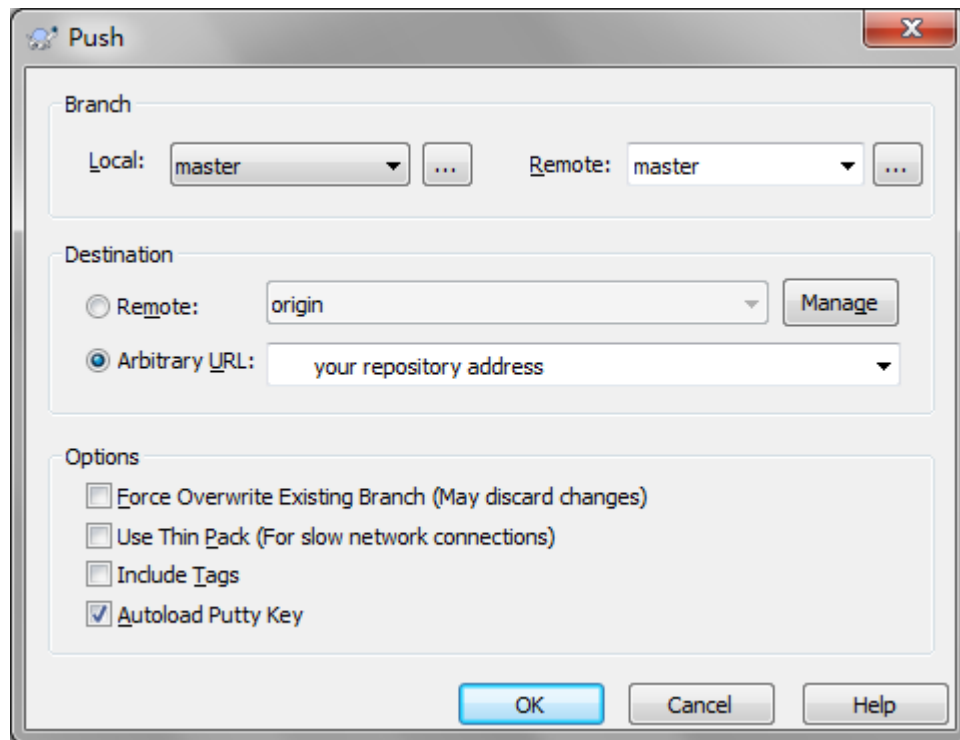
Push

Branch

Local: master ...

Remote: master ...

Destination

Remote: origin

Manage

Arbitrary URL: your repository address

Options

Force Overwrite Existing Branch (May discard changes)

Use Thin Pack (For slow network connections)

Include Tags

Autoload Putty Key

OK

Cancel

Help